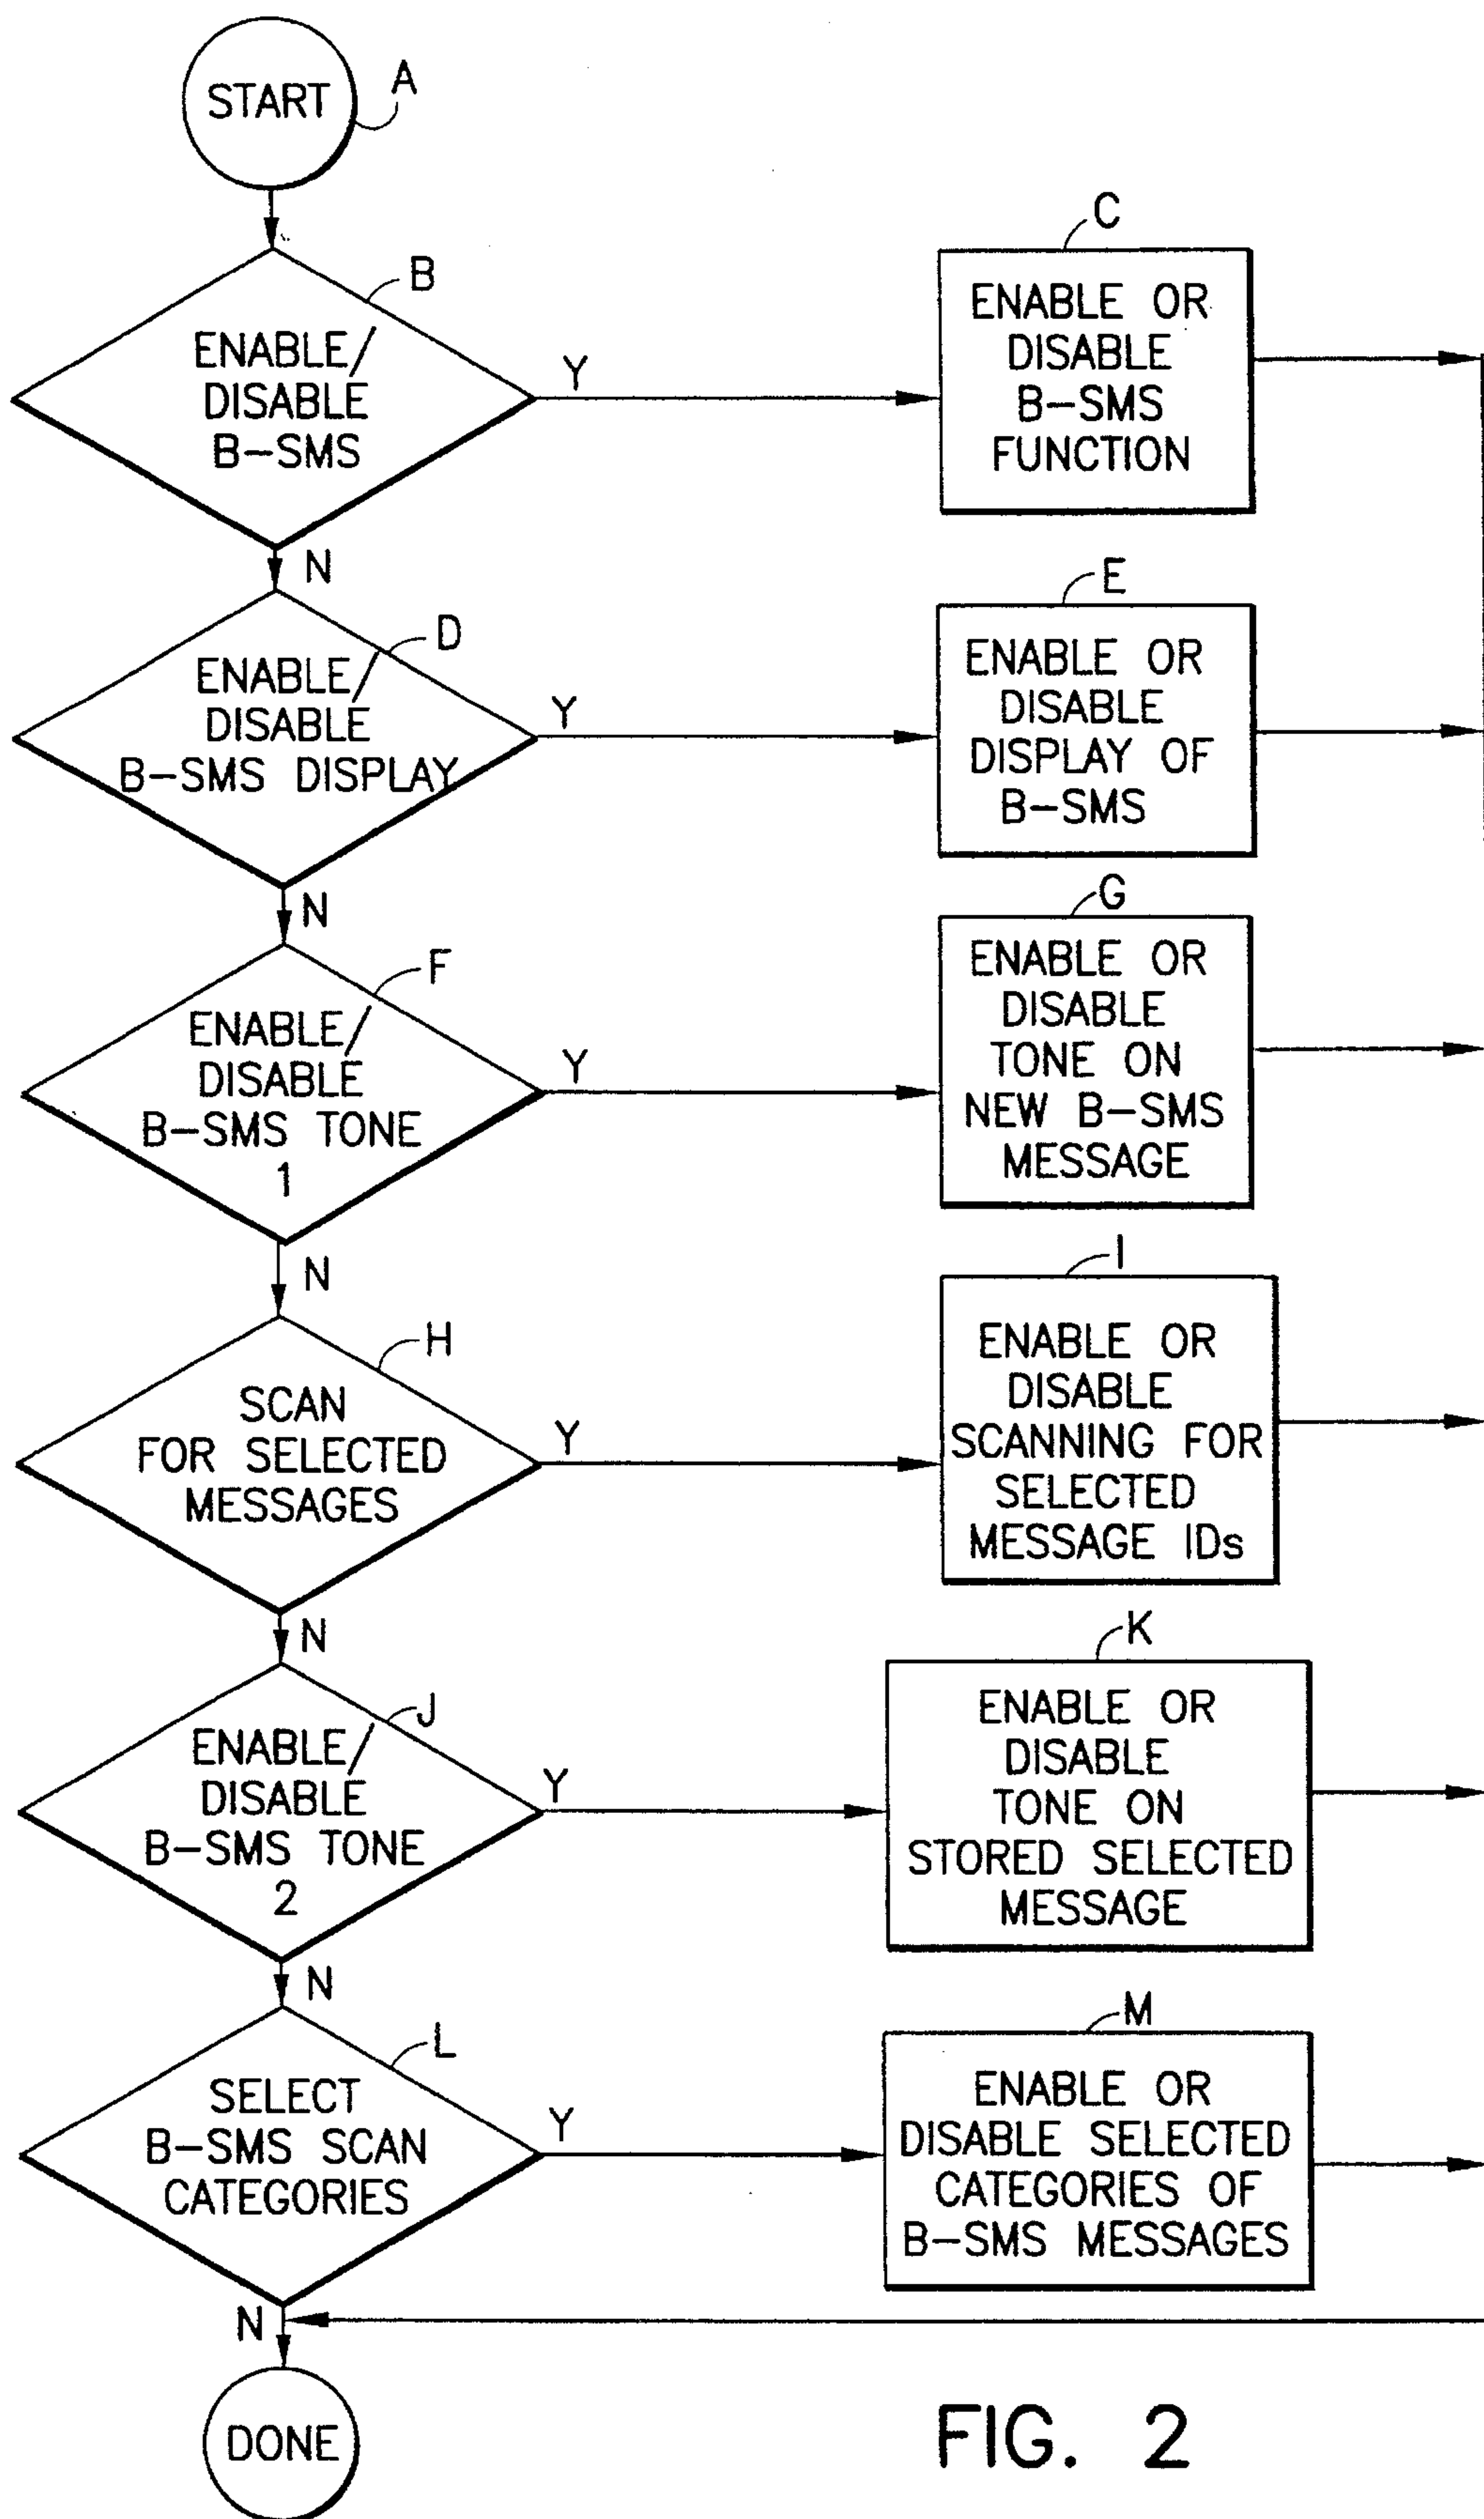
START
A

ENABLE/ DISABLE B–SMS
B

Y

ENABLE OR DISABLE B–SMS FUNCTION
C

N

ENABLE/ DISABLE B–SMS DISPLAY
D

Y

ENABLE OR DISABLE DISPLAY OF B–SMS
E

N

ENABLE/ DISABLE B–SMS TONE 1
F

Y

ENABLE OR DISABLE TONE ON NEW B–SMS MESSAGE
G

N

SCAN FOR SELECTED MESSAGES
H

Y

ENABLE OR DISABLE SCANNING FOR SELECTED MESSAGE IDs
I

N

ENABLE/ DISABLE B–SMS TONE 2
J

Y

ENABLE OR DISABLE TONE ON STORED SELECTED MESSAGE
K

N

SELECT B–SMS SCAN CATEGORIES
L

Y

ENABLE OR DISABLE SELECTED CATEGORIES OF B–SMS MESSAGES
M

N

DONE

FIG. 2